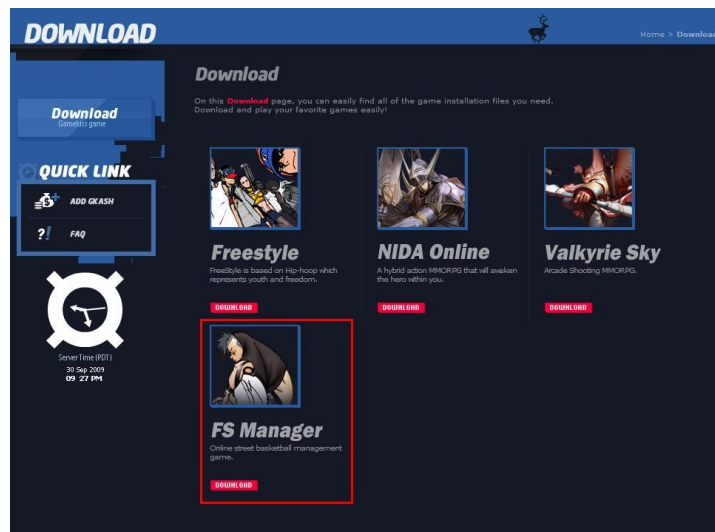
DOWNLOAD

Home > Download

Download
Gamekiss game

QUICK LINK

ADD GKASH

FAQ

Server Time (PDT)
30 Sep 2009
09 27 PM

Download

On this Download page, you can easily find all of the game installation files you need. Download and play your favorite games easily!

Freestyle
FreeStyle is based on Hip-hoop which represents youth and freedom.
DOWNLOAD

NIDA Online
A hybrid action MMORPG that will awaken the hero within you.
DOWNLOAD

Valkyrie Sky
Arcade Shooting MMORPG.
DOWNLOAD

FS Manager
Online street basketball management game.
DOWNLOAD